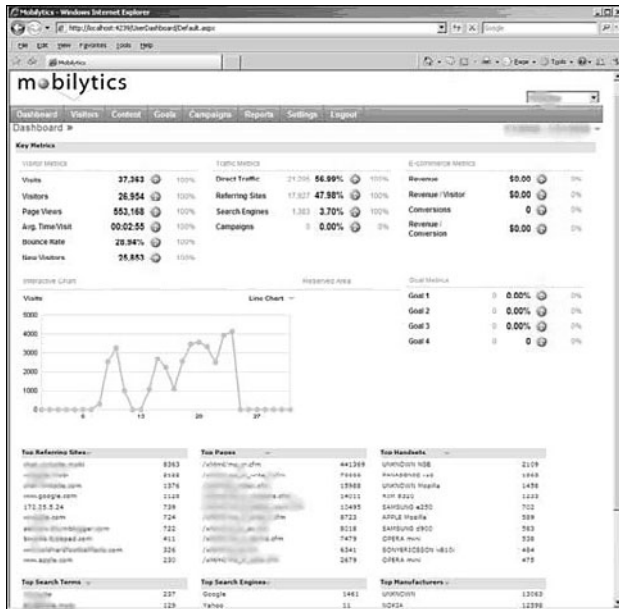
Mobilytics - Windows Internet Explorer

http://localhost:4239/UserDashboard/Default.aspx

File Edit View Favorites Tools Help

Mobilytics

mobilytics

Dashboard Visitors Content Goals Campaigns Reports Settings Logout

Dashboard »

Key Metrics

Visitor Metrics

| | | |
|---|---|---|
| Visits | 37,363 | 100% |
| Visitors | 26,954 | 100% |
| Page Views | 553,168 | 100% |
| Avg. Time/Visit | 00:02:55 | 100% |
| Bounce Rate | 28.94% | 100% |
| New Visitors | 25,853 | 100% |

Traffic Metrics

| | | | |
|---|---|---|---|
| Direct Traffic | 21,295 | 56.99% | 100% |
| Referring Sites | 17,927 | 47.98% | 100% |
| Search Engines | 1,383 | 3.70% | 100% |
| Campaigns | 0 | 0.00% | 0% |

E-commerce Metrics

| | | |
|---|---|---|
| Revenue | $0.00 | 0% |
| Revenue / Visitor | $0.00 | 0% |
| Conversions | 0 | 0% |
| Revenue / Conversion | $0.00 | 0% |

Interactive Chart

Reserved Area

Visits

Line Chart

5000
4000
3000
2000
1000
0

6 13 20 27

Goal Metrics

| | | | |
|---|---|---|---|
| Goal 1 | 0 | 0.00% | 0% |
| Goal 2 | 0 | 0.00% | 0% |
| Goal 3 | 0 | 0.00% | 0% |
| Goal 4 | 0 | 0 | 0% |

Top Referring Sites

| | |
|---|---|
| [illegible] | 8363 |
| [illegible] | 8148 |
| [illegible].com | 1376 |
| www.google.com | 1129 |
| 172.25.5.24 | 739 |
| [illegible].com | 724 |
| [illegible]blogger.com | 722 |
| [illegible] | 411 |
| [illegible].com | 326 |
| www.apple.com | 230 |

Top Pages

| | |
|---|---|
| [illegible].cfm | 441369 |
| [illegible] | 79999 |
| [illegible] | 15988 |
| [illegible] | 14011 |
| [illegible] | 13495 |
| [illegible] | 8723 |
| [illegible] | 8018 |
| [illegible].cfm | 7479 |
| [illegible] | 6341 |
| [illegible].cfm | 2679 |

Top Handsets

| | |
|---|---|
| UNKNOWN N98 | 2109 |
| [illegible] | 1969 |
| UNKNOWN Mozilla | 1458 |
| RIM 8320 | 1223 |
| SAMSUNG a250 | 702 |
| APPLE Mozilla | 589 |
| SAMSUNG z900 | 583 |
| OPERA mini | 538 |
| SONYERICSSON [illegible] | 484 |
| OPERA mini | 475 |

Top Search Terms

| | |
|---|---|
| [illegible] | 237 |
| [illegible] | 129 |

Top Search Engines

| | |
|---|---|
| Google | 1461 |
| Yahoo | 11 |

Top Manufacturers

| | |
|---|---|
| UNKNOWN | 13063 |
| NOKIA | 12398 |